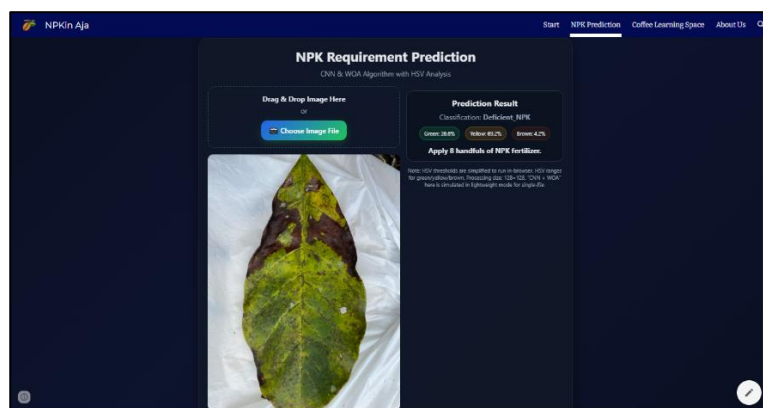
NPKin Aja

Start NPK Prediction Coffee Learning Space About Us

NPK Requirement Prediction

CNN & WOA Algorithm with HSV Analysis

Drag & Drop Image Here

or

Choose Image File

Prediction Result

Classification: Deficient_NPK

Green: 26.6% Yellow: 69.2% Brown: 4.2%

Apply 8 handfuls of NPK fertilizer.

Note: HSV thresholds are simplified to run in browser. HSV ranges for green/yellow/brown. Processing size: 128×128. "CNN + WOA" here is simulated in lightweight mode for single-file.